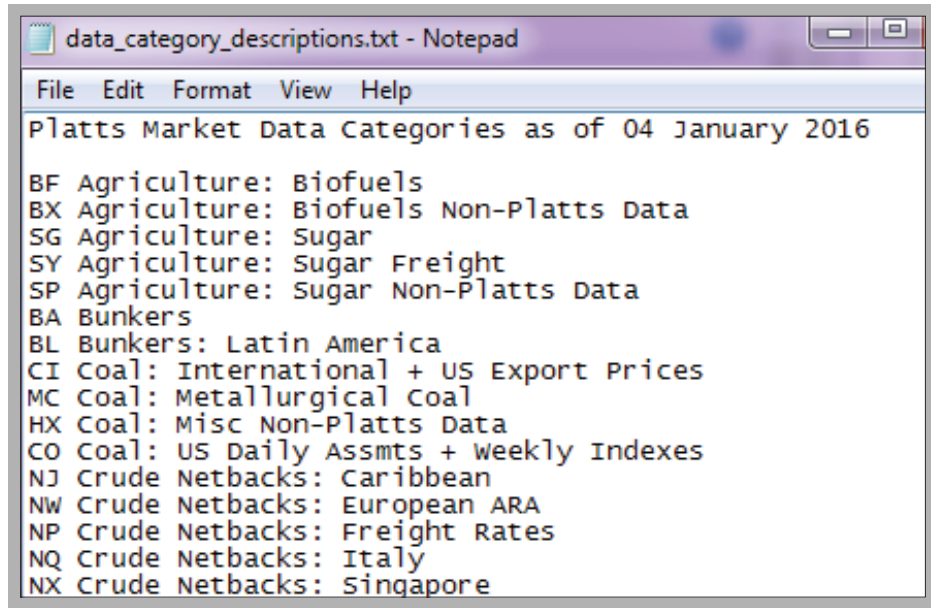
data_category_descriptions.txt - Notepad

File Edit Format View Help

Platts Market Data Categories as of 04 January 2016

BF Agriculture: Biofuels
BX Agriculture: Biofuels Non-Platts Data
SG Agriculture: Sugar
SY Agriculture: Sugar Freight
SP Agriculture: Sugar Non-Platts Data
BA Bunkers
BL Bunkers: Latin America
CI Coal: International + US Export Prices
MC Coal: Metallurgical Coal
HX Coal: Misc Non-Platts Data
CO Coal: US Daily Assmts + Weekly Indexes
NJ Crude Netbacks: Caribbean
NW Crude Netbacks: European ARA
NP Crude Netbacks: Freight Rates
NQ Crude Netbacks: Italy
NX Crude Netbacks: Singapore